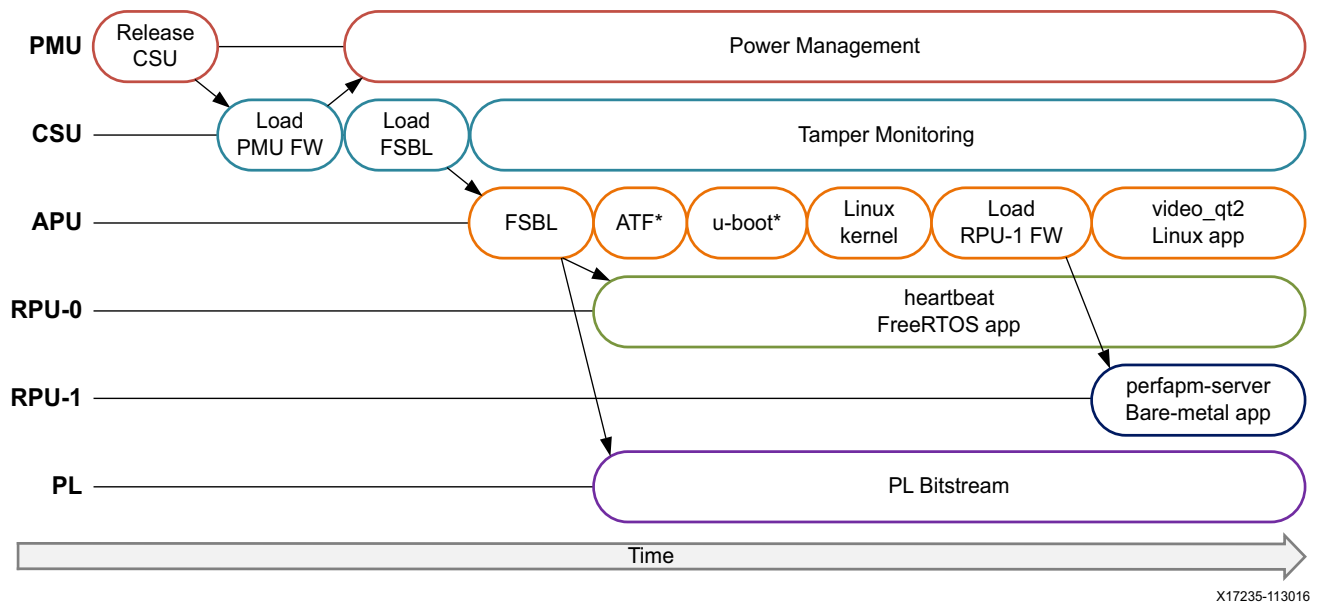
PMU
Release CSU
Power Management

CSU
Load PMU FW
Load FSBL
Tamper Monitoring

APU
FSBL
ATF*
u-boot*
Linux kernel
Load RPU-1 FW
video_qt2 Linux app

RPU-0
heartbeat FreeRTOS app

RPU-1
perfapm-server Bare-metal app

PL
PL Bitstream

Time

X17235-113016